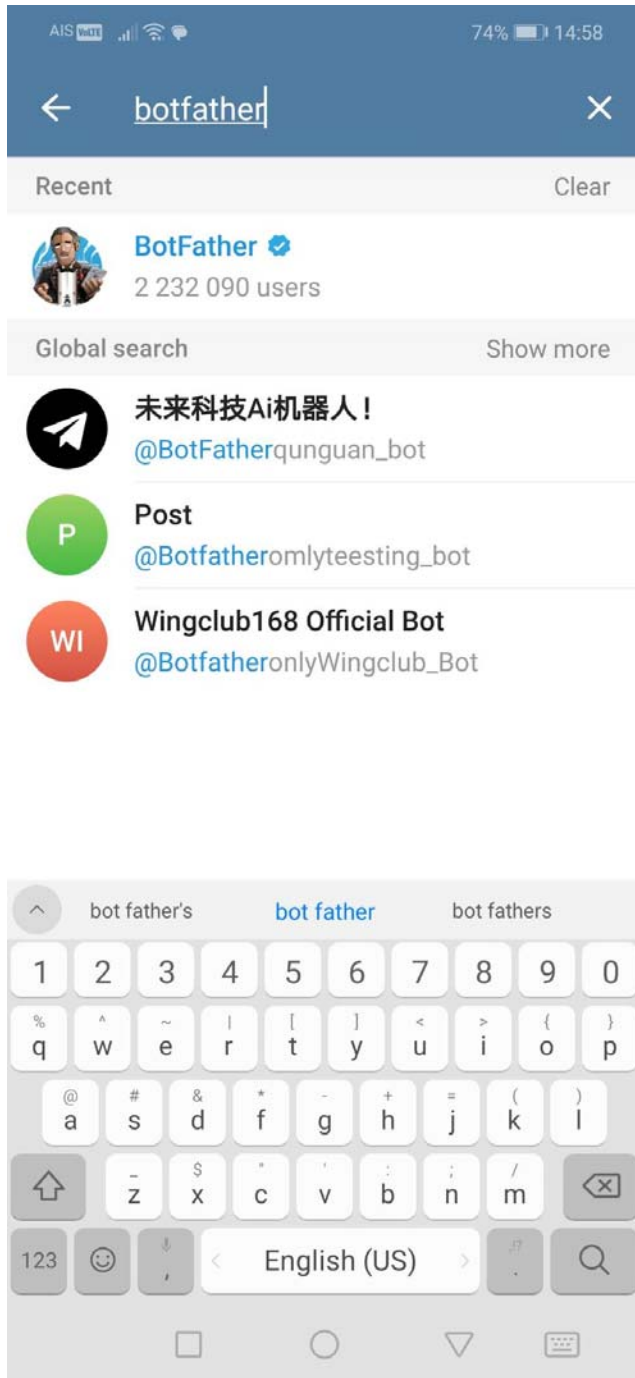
AIS VoLTE 74% 14:58

botfather

Recent Clear

BotFather
2 232 090 users

Global search Show more

未来科技Ai机器人！
@BotFatherqunguan_bot

P
Post
@Botfatheromlyteesting_bot

WI
Wingclub168 Official Bot
@BotfatheronlyWingclub_Bot

bot father's bot father bot fathers

1 2 3 4 5 6 7 8 9 0
% q ^ w ~ e | r [ t ] y < u > i { o } p
@ a # s & d * f - g + h = j ( k ) l
_ z $ x " c ' v : b ; n / m
123 , English (US) .